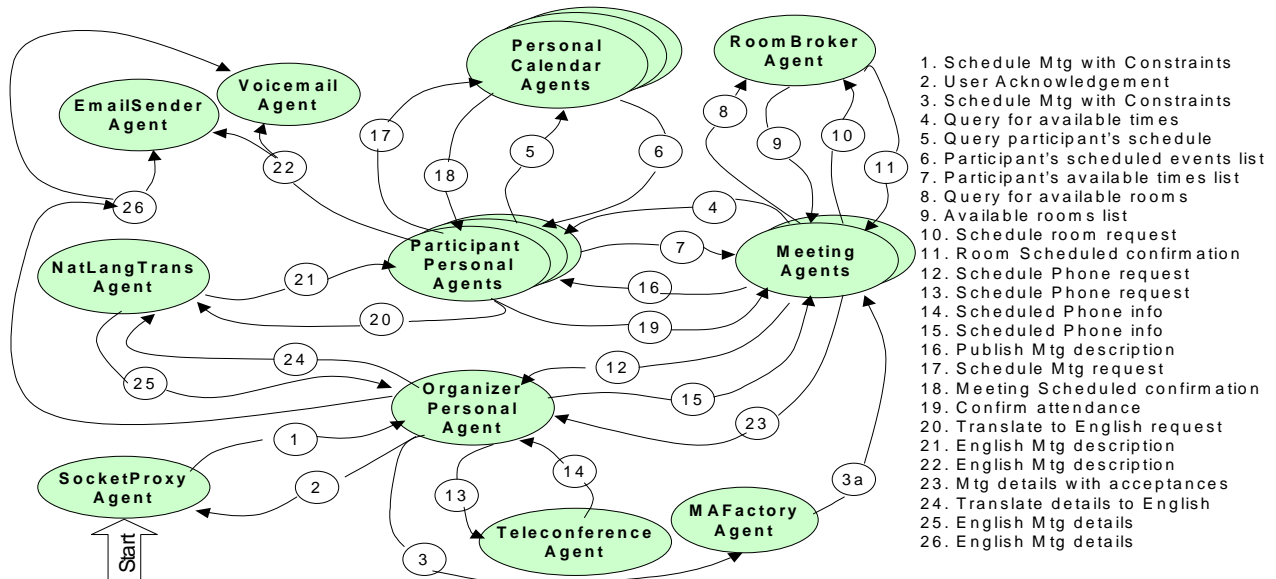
Personal Calendar Agents

RoomBroker Agent

Voicemail Agent

EmailSender Agent

Participant Personal Agents

Meeting Agents

NatLangTrans Agent

Organizer Personal Agent

SocketProxy Agent

Teleconference Agent

MAFactory Agent

Start

17 18 5 6 8 9 10 11 22 26 4 7 16 21 20 19 24 12 25 15 23 1 14 2 13 3a 3

1. Schedule Mtg with Constraints
2. User Acknowledgement
3. Schedule Mtg with Constraints
4. Query for available times
5. Query participant's schedule
6. Participant's scheduled events list
7. Participant's available times list
8. Query for available rooms
9. Available rooms list
10. Schedule room request
11. Room Scheduled confirmation
12. Schedule Phone request
13. Schedule Phone request
14. Scheduled Phone info
15. Scheduled Phone info
16. Publish Mtg description
17. Schedule Mtg request
18. Meeting Scheduled confirmation
19. Confirm attendance
20. Translate to English request
21. English Mtg description
22. English Mtg description
23. Mtg details with acceptances
24. Translate details to English
25. English Mtg details
26. English Mtg details